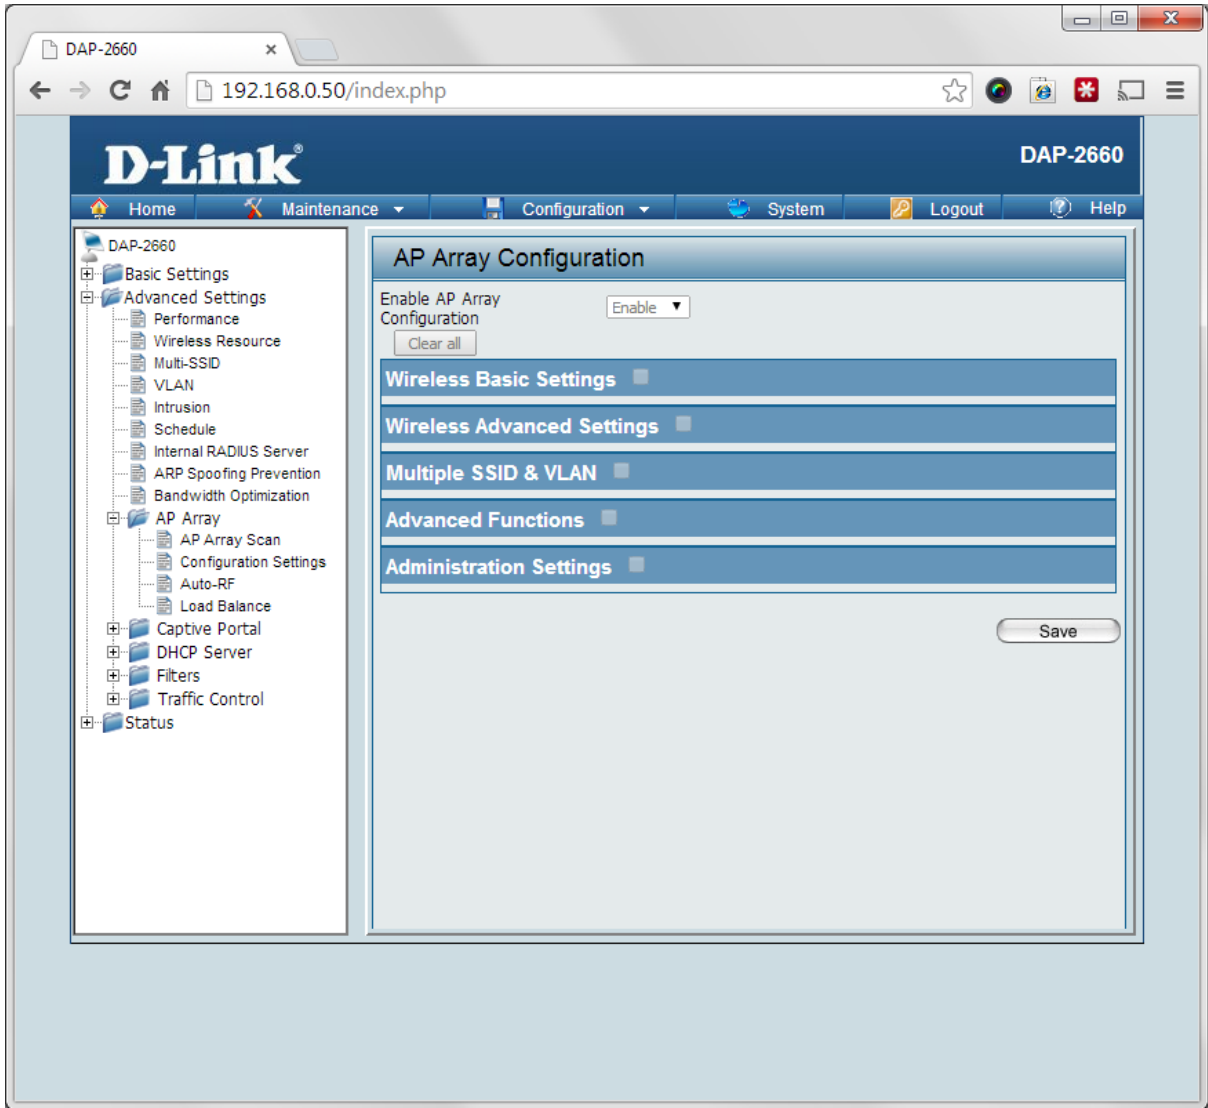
DAP-2660 ×

192.168.0.50/index.php

D-Link®

DAP-2660

Home Maintenance Configuration System Logout Help

DAP-2660
Basic Settings
Advanced Settings
Performance
Wireless Resource
Multi-SSID
VLAN
Intrusion
Schedule
Internal RADIUS Server
ARP Spoofing Prevention
Bandwidth Optimization
AP Array
AP Array Scan
Configuration Settings
Auto-RF
Load Balance
Captive Portal
DHCP Server
Filters
Traffic Control
Status

AP Array Configuration

Enable AP Array Configuration

Enable

Clear all

Wireless Basic Settings

Wireless Advanced Settings

Multiple SSID & VLAN

Advanced Functions

Administration Settings

Save